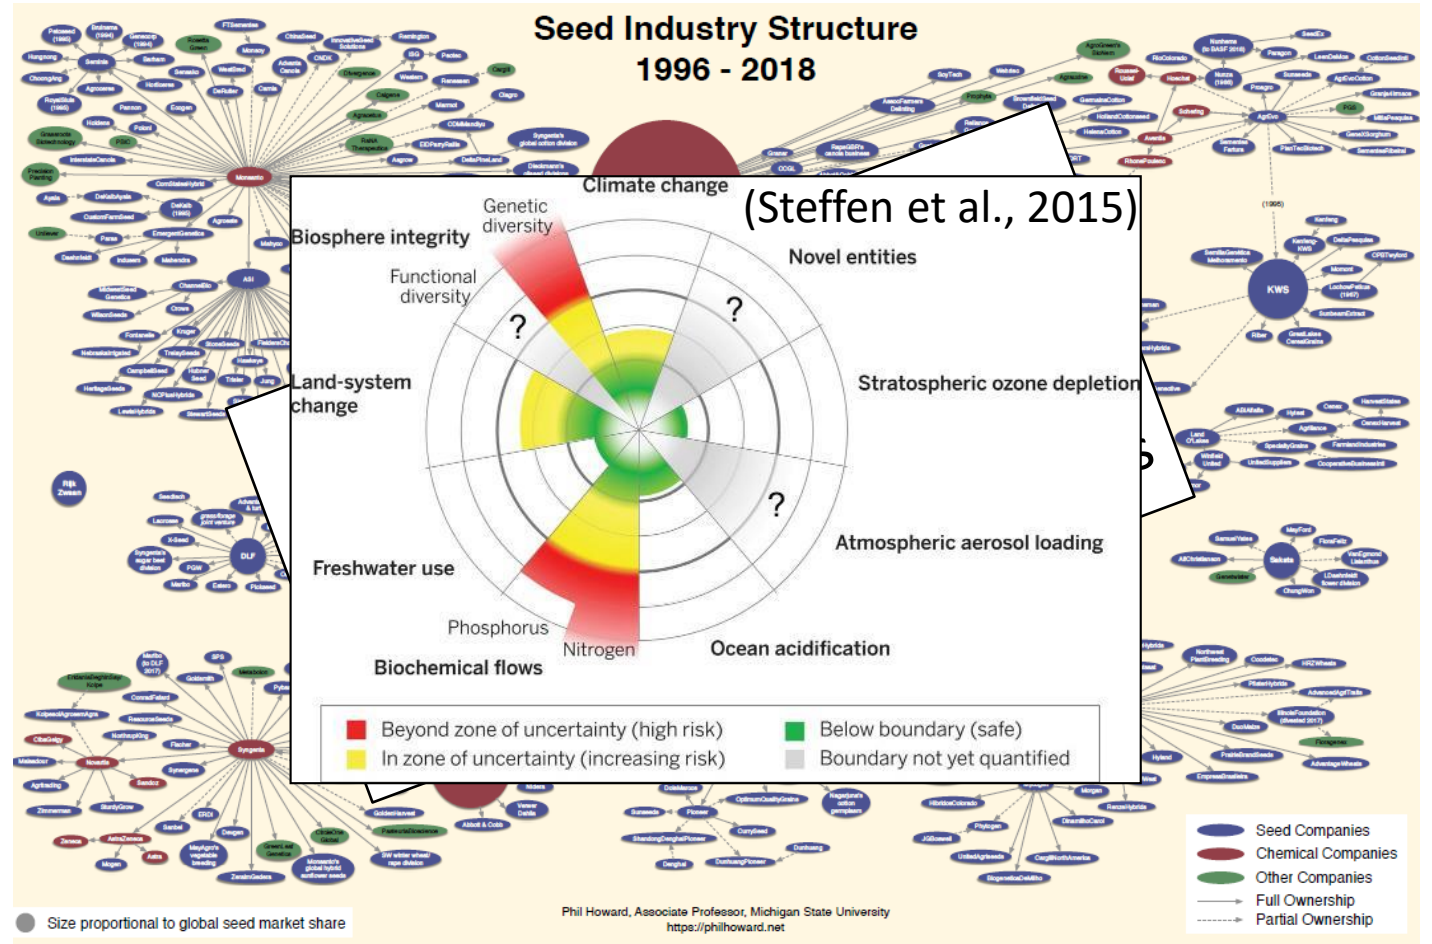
Seed Industry Structure
1996 - 2018

(Steffen et al., 2015)

Climate change

Genetic diversity

Biosphere integrity

Functional diversity

Novel entities

?

?

Stratospheric ozone depletion

Land-system change

?

Atmospheric aerosol loading

Freshwater use

Phosphorus

Nitrogen

Ocean acidification

Biochemical flows

Beyond zone of uncertainty (high risk)

Below boundary (safe)

In zone of uncertainty (increasing risk)

Boundary not yet quantified

Monsanto

KWS

DLF

Syngenta

Sakata

Size proportional to global seed market share

Phil Howard, Associate Professor, Michigan State University
https://philhoward.net

Seed Companies
Chemical Companies
Other Companies
Full Ownership
Partial Ownership